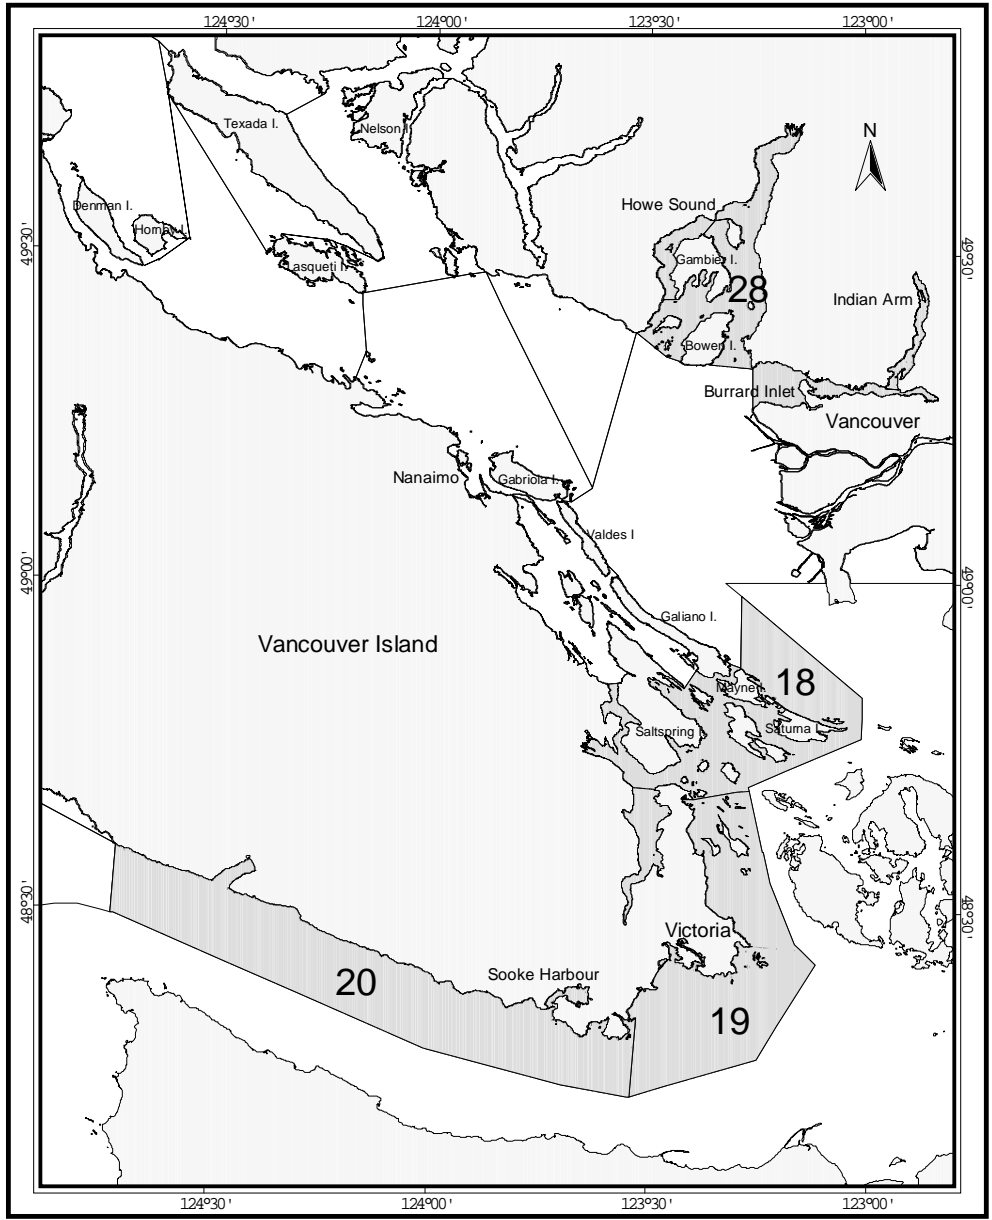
124°30' 124°00' 123°30' 123°00'

N

Texada I.

Nelson I.

Denman I.

Hornby I.

Lasqueti I.

Howe Sound

Gambier I.

28

Bowen I.

Indian Arm

Burrard Inlet

Vancouver

49°30'

49°30'

Nanaimo

Gabriola I.

Valdes I

49°00'

49°00'

Galiano I.

Vancouver Island

18

Mayne

Saturna

Saltspring

48°30'

48°30'

Victoria

Sooke Harbour

20

19

124°30' 124°00' 123°30' 123°00'